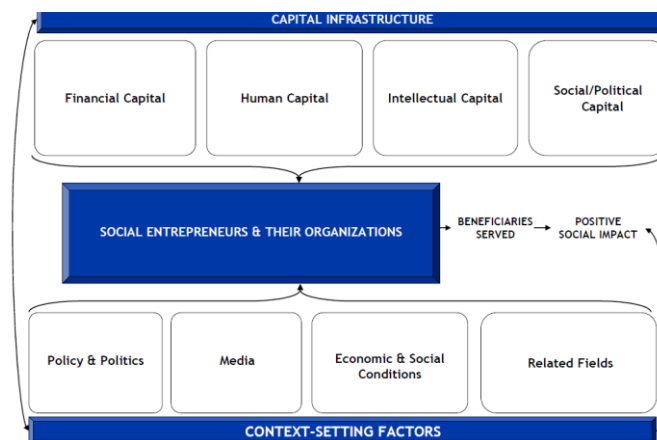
CAPITAL INFRASTRUCTURE

Financial Capital

Human Capital

Intellectual Capital

Social/Political Capital

SOCIAL ENTREPRENEURS & THEIR ORGANIZATIONS

BENEFICIARIES SERVED

POSITIVE SOCIAL IMPACT

Policy & Politics

Media

Economic & Social Conditions

Related Fields

CONTEXT-SETTING FACTORS